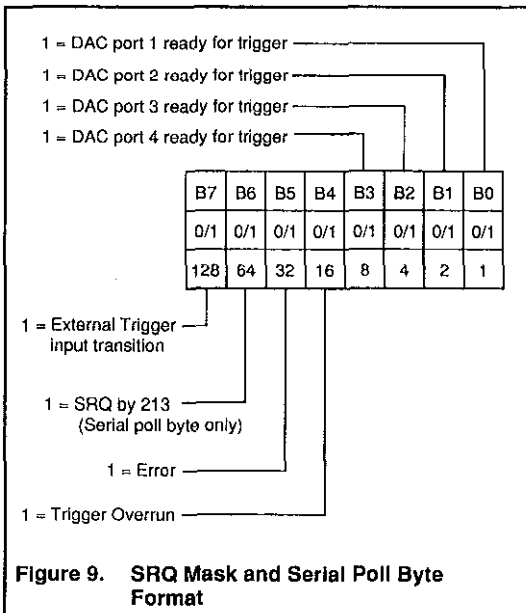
1 = DAC port 1 ready for trigger
1 = DAC port 2 ready for trigger
1 = DAC port 3 ready for trigger
1 = DAC port 4 ready for trigger

| B7 | B6 | B5 | B4 | B3 | B2 | B1 | B0 |
|---|---|---|---|---|---|---|---|
| 0/1 | 0/1 | 0/1 | 0/1 | 0/1 | 0/1 | 0/1 | 0/1 |
| 128 | 64 | 32 | 16 | 8 | 4 | 2 | 1 |

1 = External Trigger input transition

1 = SRQ by 213 (Serial poll byte only)

1 = Error

1 = Trigger Overrun

Figure 9. SRQ Mask and Serial Poll Byte Format